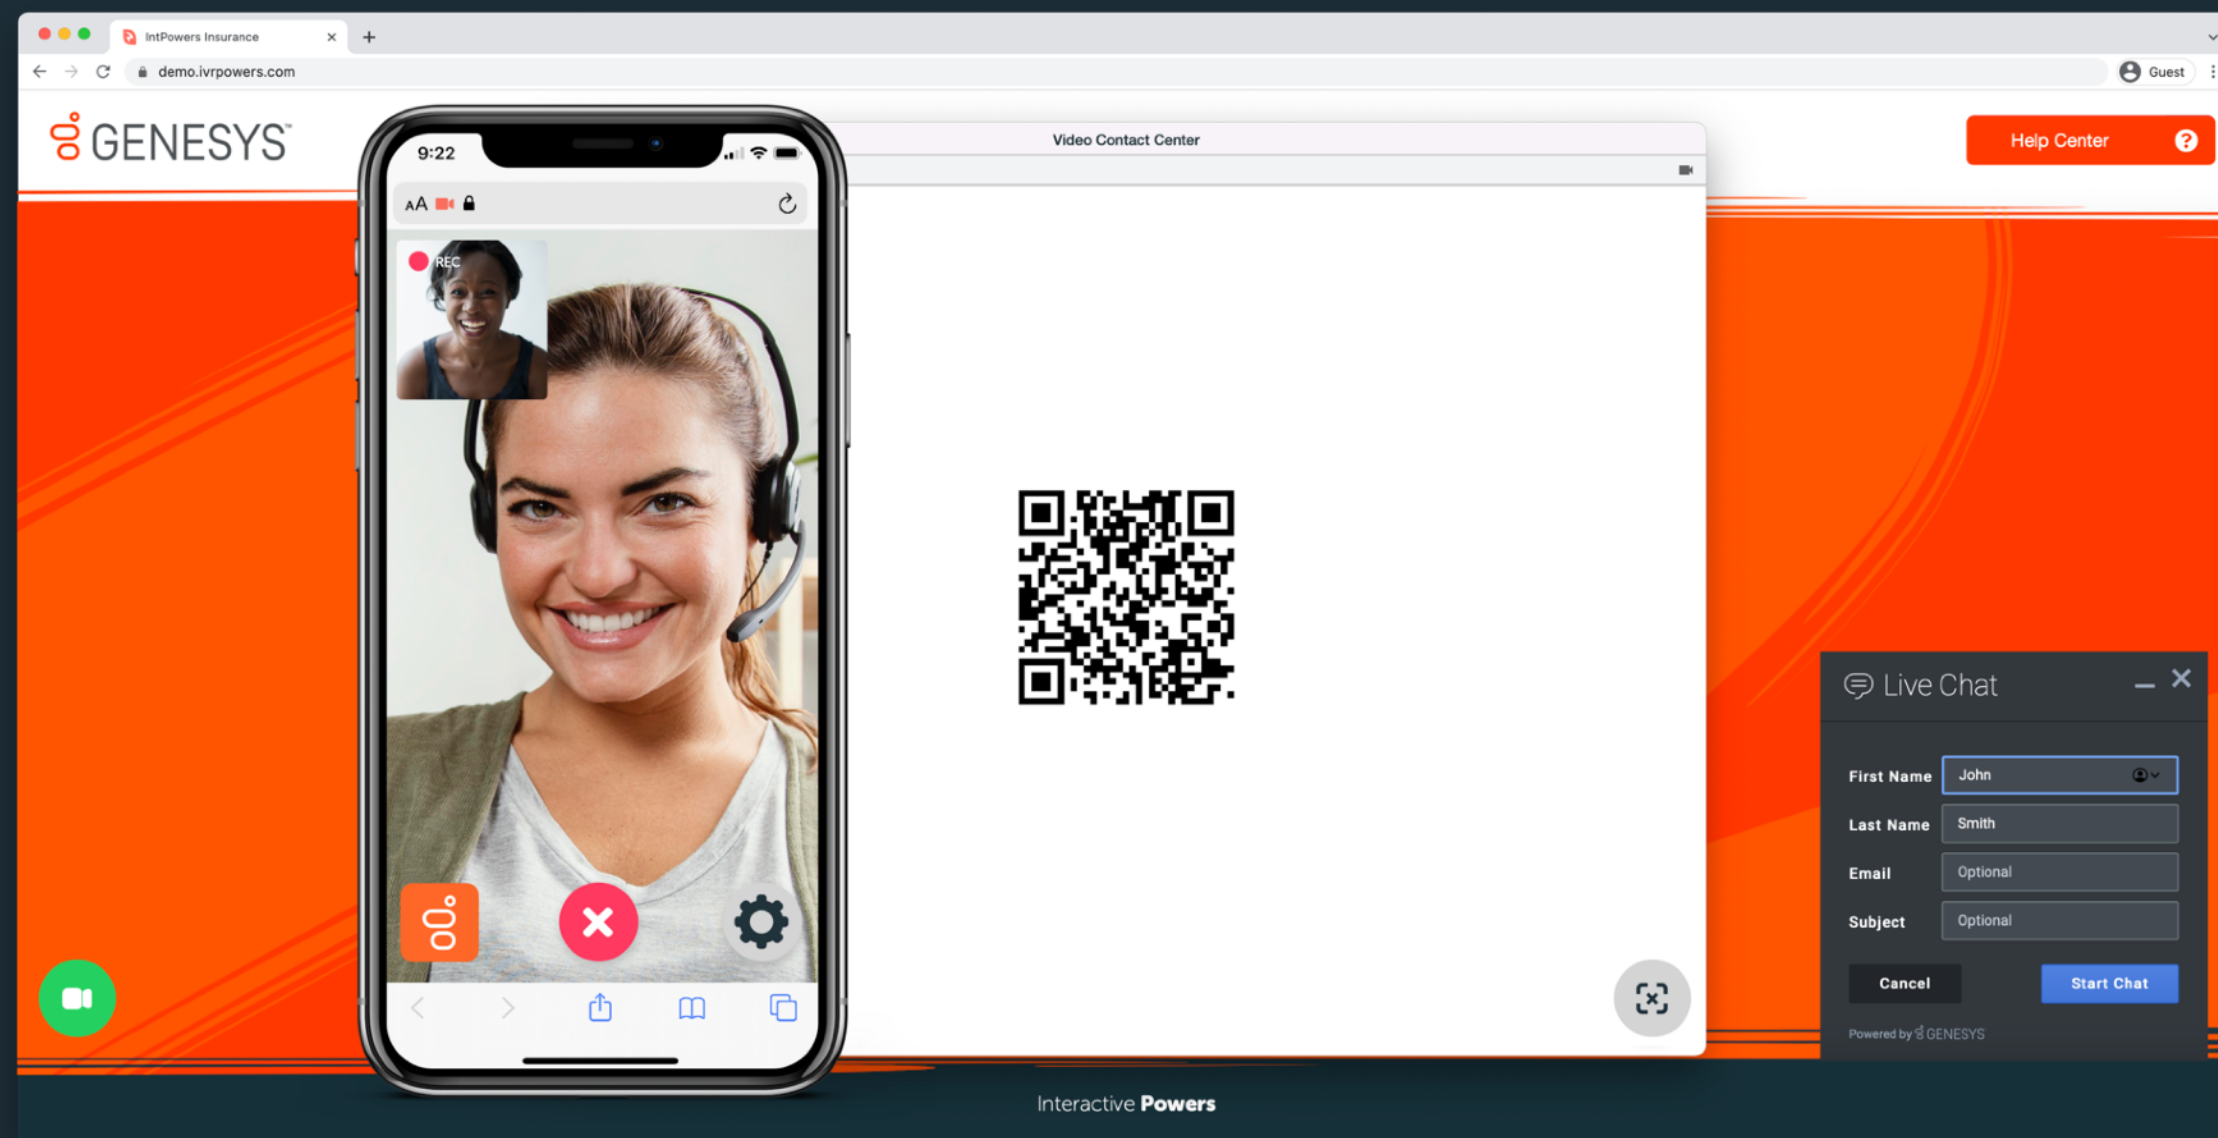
IntPowers Insurance

demo.ivrpowers.com

Guest

GENESYS

9:22

AA

REC

Video Contact Center

Help Center

Live Chat

First Name John

Last Name Smith

Email Optional

Subject Optional

Cancel

Start Chat

Powered by GENESYS

Interactive Powers